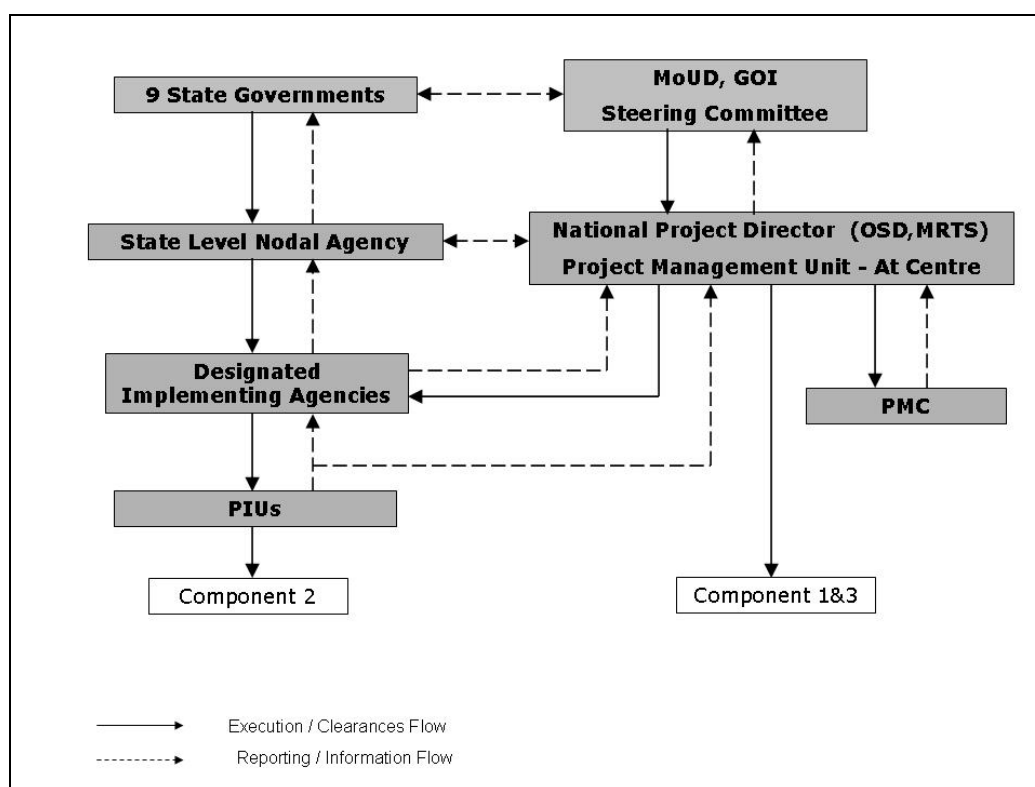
9 State Governments

MoUD, GOI
Steering Committee

State Level Nodal Agency

National Project Director (OSD,MRTS)
Project Management Unit - At Centre

Designated Implementing Agencies

PMC

PIUs

Component 2

Component 1&3

Execution / Clearances Flow

Reporting / Information Flow